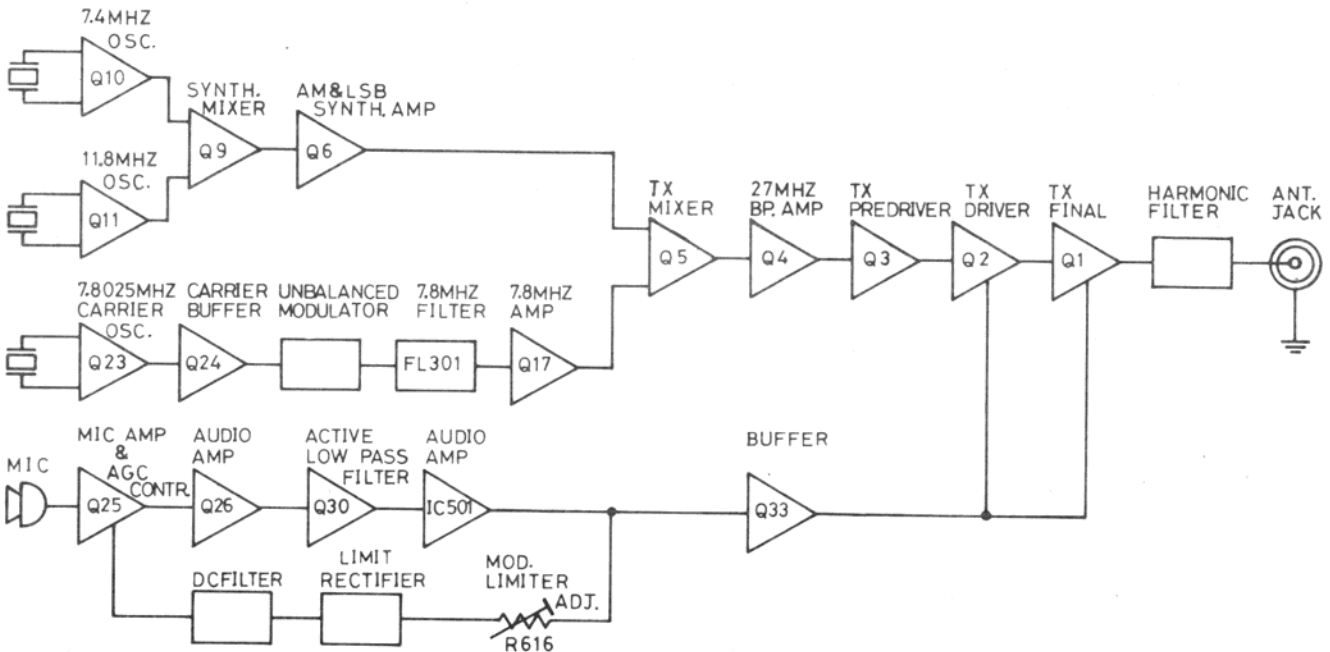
7.4MHZ OSC.
Q10

SYNTH. MIXER
Q9

AM&LSB SYNTH. AMP
Q6

11.8MHZ OSC.
Q11

TX MIXER
Q5

27MHZ BP. AMP
Q4

TX PREDRIVER
Q3

TX DRIVER
Q2

TX FINAL
Q1

HARMONIC FILTER

ANT. JACK

7.8025MHZ CARRIER OSC.
Q23

CARRIER BUFFER
Q24

UNBALANCED MODULATOR

7.8MHZ FILTER
FL301

7.8MHZ AMP
Q17

MIC

MIC AMP & AGC CONTR.
Q25

AUDIO AMP
Q26

ACTIVE LOW PASS FILTER
Q30

AUDIO AMP
IC501

BUFFER
Q33

DCFILTER

LIMIT RECTIFIER

MOD. LIMITER ADJ.
R616